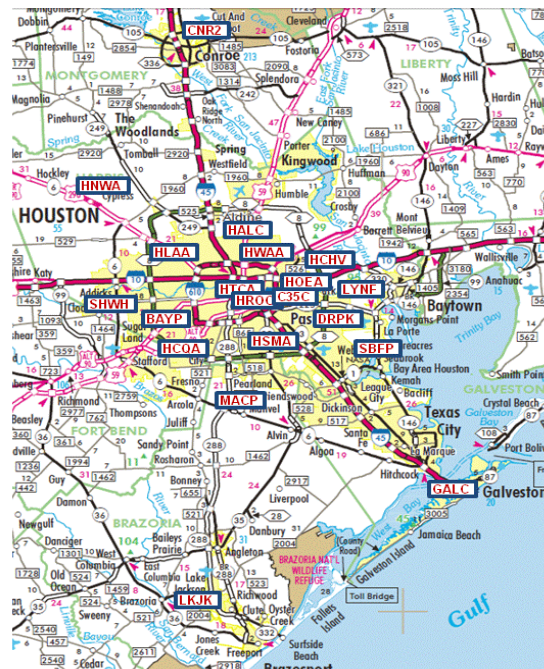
Dobbin
Cut And Shoot
Cleveland
CNR2
Plantersville
Conroe
Fostoria
Batson
MONTGOMERY
LIBERTY
Moss Hill
Magnolia
Splendora
Hardin
Pinehurst
Shenandoah
The Woodlands
New Caney
Tomball
Porter
Spring
Kingwood
Huffman
Liberty
Ames
Hockley
Westfield
Humble
Dayton
HNWA
Cypress
Crosby
HOUSTON
Aldine
HALC
Mont Belvieu
HLAA
HWAA
HCHV
Barrett
Wallisville
Katy
Addicks
HTCA
HOEA
LYNF
Anahuac
HROC
C35C
Baytown
SHWH
BAYP
DRPK
Morgans Point
Pasadena
La Porte
HCQA
HSMA
SBFP
Seabrook
Sugar Land
Stafford
Bay Area Houston
Kemah
GALVESTON
League City
Richmond
Fresno
Pearland
Friendswood
Crystal Beach
Rosenberg
Arcola
Thompsons
MACP
Manvel
Dickinson
Texas City
Beasley
FORT BEND
Fulshear
Santa Fe
Port Bolivar
Sandy Point
Rosharon
Alvin
La Marque
Needville
Hitchcock
Guy
Algoa
GALC
Galveston
Damon
Bonney
Liverpool
Jamaica Beach
Newgulf
BRAZORIA
Danbury
Danciger
Bailey's Prairie
Angleton
BRAZORIA NAT'L WILDLIFE REFUGE
West Columbia
Galveston Island
Old Ocean
East Columbia
Lake Jackson
Richwood
Toll Bridge
Brazoria
Clute
Oyster Creek
Gulf
Sweeny
LKJK
Jones Creek
Follets Island
Surfside Beach
Freeport
Brazosport